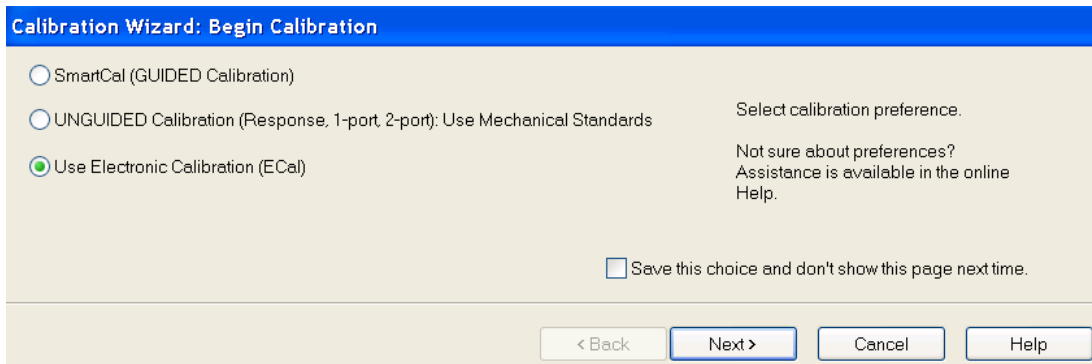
Calibration Wizard: Begin Calibration

SmartCal (GUIDED Calibration)

UNGUIDED Calibration (Response, 1-port, 2-port): Use Mechanical Standards

Use Electronic Calibration (ECal)

Select calibration preference.

Not sure about preferences? Assistance is available in the online Help.

Save this choice and don't show this page next time.

< Back

Next >

Cancel

Help